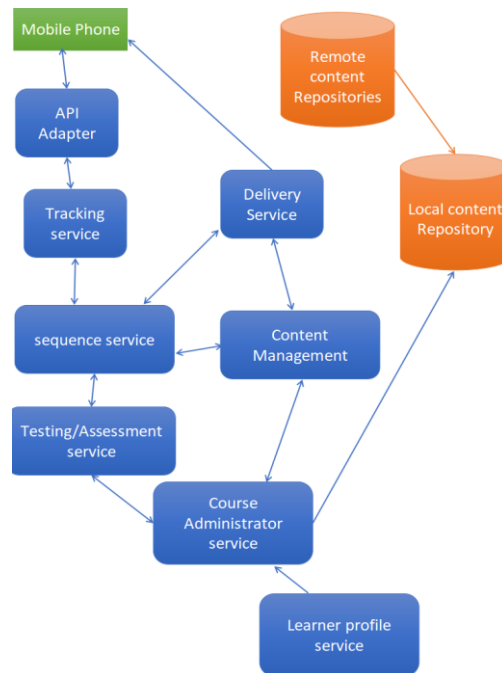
Mobile Phone

Remote content Repositories

API Adapter

Tracking service

Delivery Service

Local content Repository

sequence service

Content Management

Testing/Assessment service

Course Administrator service

Learner profile service